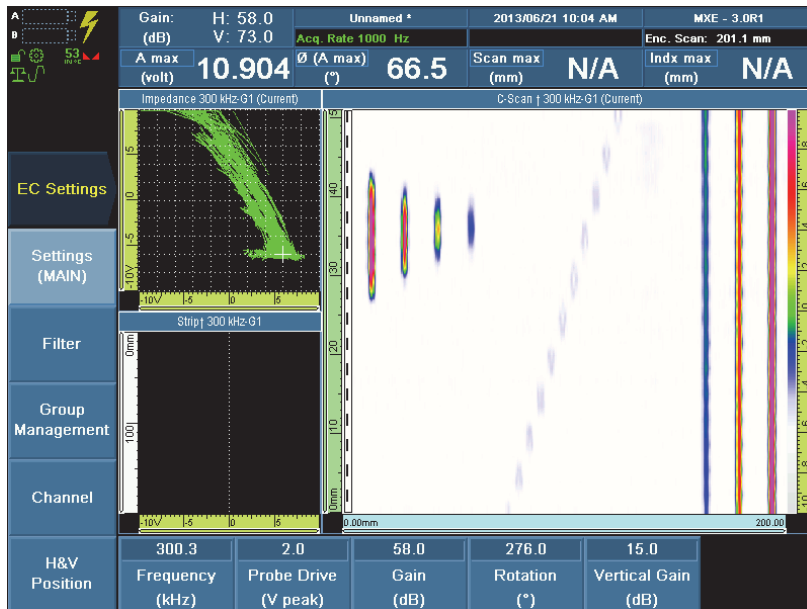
A
B
53 IN°C

Gain: (dB) H: 58.0 V: 73.0
Unnamed *
Acq. Rate 1000 Hz
2013/06/21 10:04 AM
MXE - 3.0R1
Enc. Scan: 201.1 mm

A max (volt) 10.904
Ø (A max) (°) 66.5
Scan max (mm) N/A
Indx max (mm) N/A

Impedance 300 kHz-G1 (Current)
5
0
-5
-10V
-10V -5 0 5

C-Scan ↑ 300 kHz-G1 (Current)
40
30
20
10
0mm
0.00mm
200.00

Strip↑ 300 kHz-G1
0mm
100
-10V -5 0 5

EC Settings
Settings (MAIN)
Filter
Group Management
Channel
H&V Position

| 300.3 | 2.0 | 58.0 | 276.0 | 15.0 |
|---|---|---|---|---|
| Frequency (kHz) | Probe Drive (V peak) | Gain (dB) | Rotation (°) | Vertical Gain (dB) |